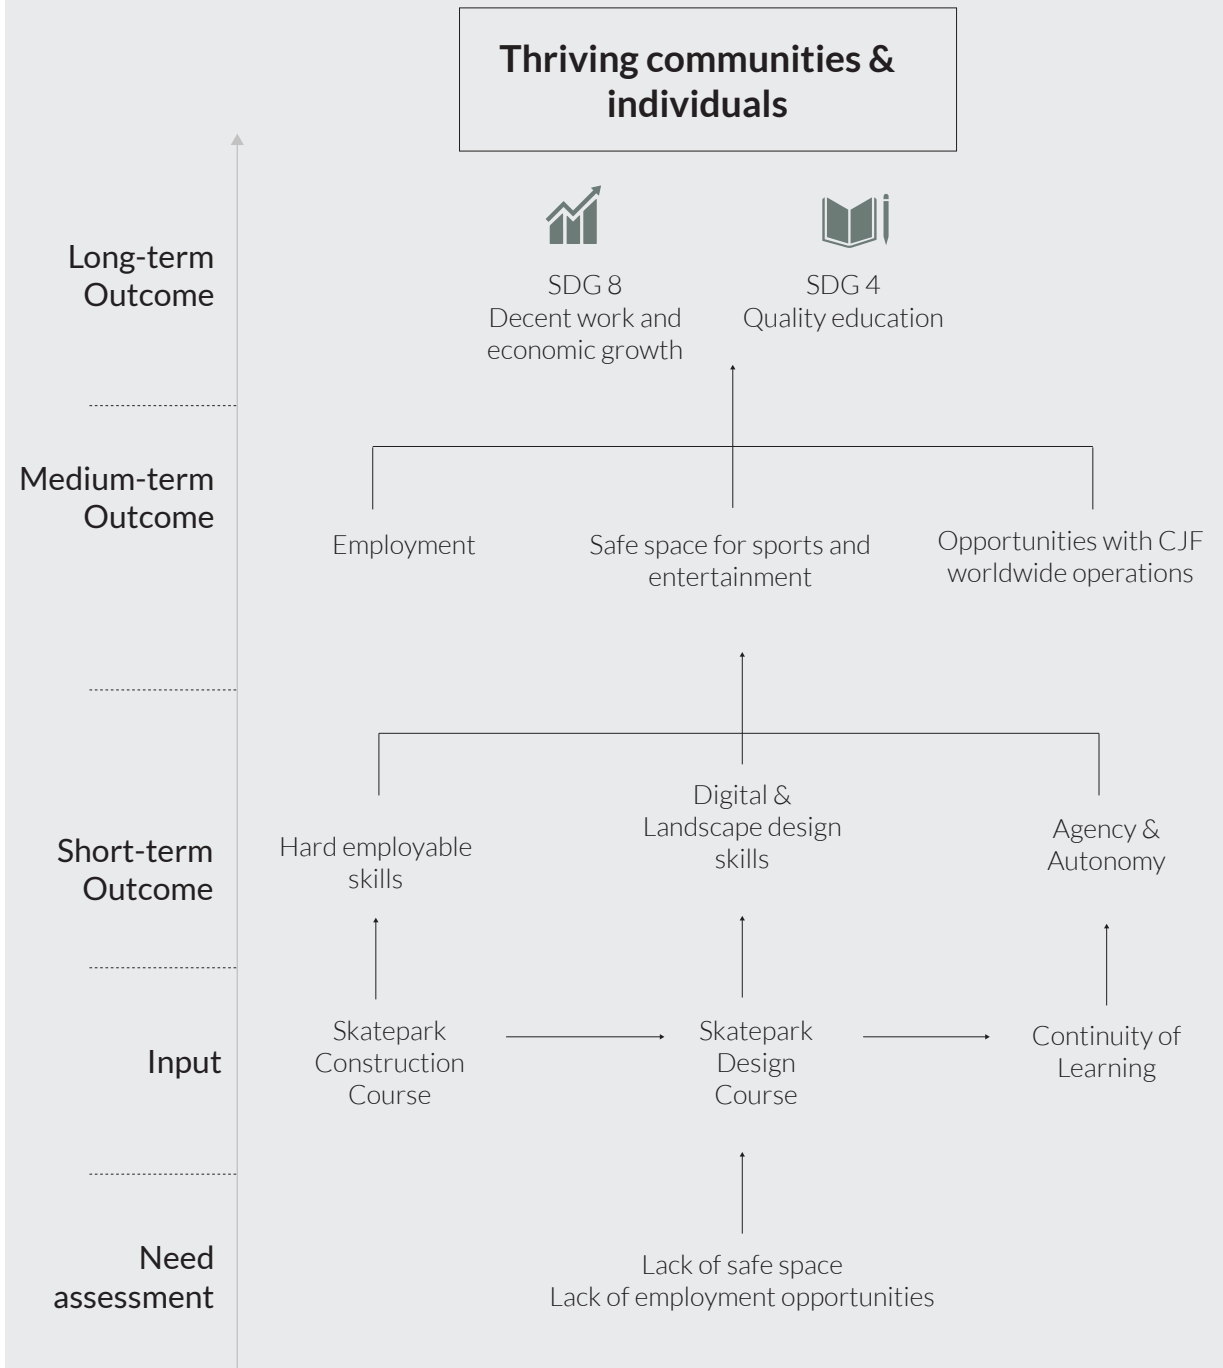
Thriving communities & individuals

Long-term Outcome

SDG 8
Decent work and economic growth

SDG 4
Quality education

Medium-term Outcome

Employment

Safe space for sports and entertainment

Opportunities with CJF worldwide operations

Short-term Outcome

Hard employable skills

Digital & Landscape design skills

Agency & Autonomy

Input

Skatepark Construction Course

Skatepark Design Course

Continuity of Learning

Need assessment

Lack of safe space
Lack of employment opportunities